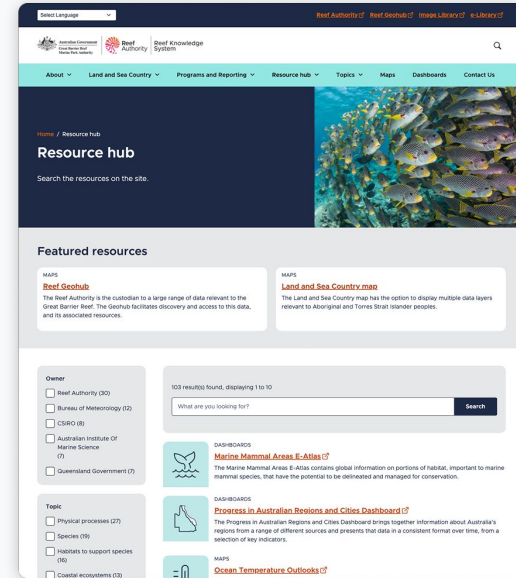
Select Language

Reef Authority Reef Geohub Image Library e-Library

Australian Government Great Barrier Reef Marine Park Authority

Reef Authority

Reef Knowledge System

About Land and Sea Country Programs and Reporting Resource hub Topics Maps Dashboards Contact Us

Home / Resource hub

Resource hub

Search the resources on the site.

Featured resources

MAPS
Reef Geohub
The Reef Authority is the custodian to a large range of data relevant to the Great Barrier Reef. The Geohub facilitates discovery and access to this data, and its associated resources.

MAPS
Land and Sea Country map
The Land and Sea Country map has the option to display multiple data layers relevant to Aboriginal and Torres Strait Islander peoples.

Owner
Reef Authority (30)
Bureau of Meteorology (12)
CSIRO (8)
Australian Institute Of Marine Science (7)
Queensland Government (7)

Topic
Physical processes (27)
Species (19)
Habitats to support species (16)
Coastal ecosystems (13)

103 result(s) found, displaying 1 to 10

What are you looking for?

Search

DASHBOARDS
Marine Mammal Areas E-Atlas
The Marine Mammal Areas E-Atlas contains global information on portions of habitat, important to marine mammal species, that have the potential to be delineated and managed for conservation.

DASHBOARDS
Progress in Australian Regions and Cities Dashboard
The Progress in Australian Regions and Cities Dashboard brings together information about Australia's regions from a range of different sources and presents that data in a consistent format over time, from a selection of key indicators.

MAPS
Ocean Temperature Outlooks